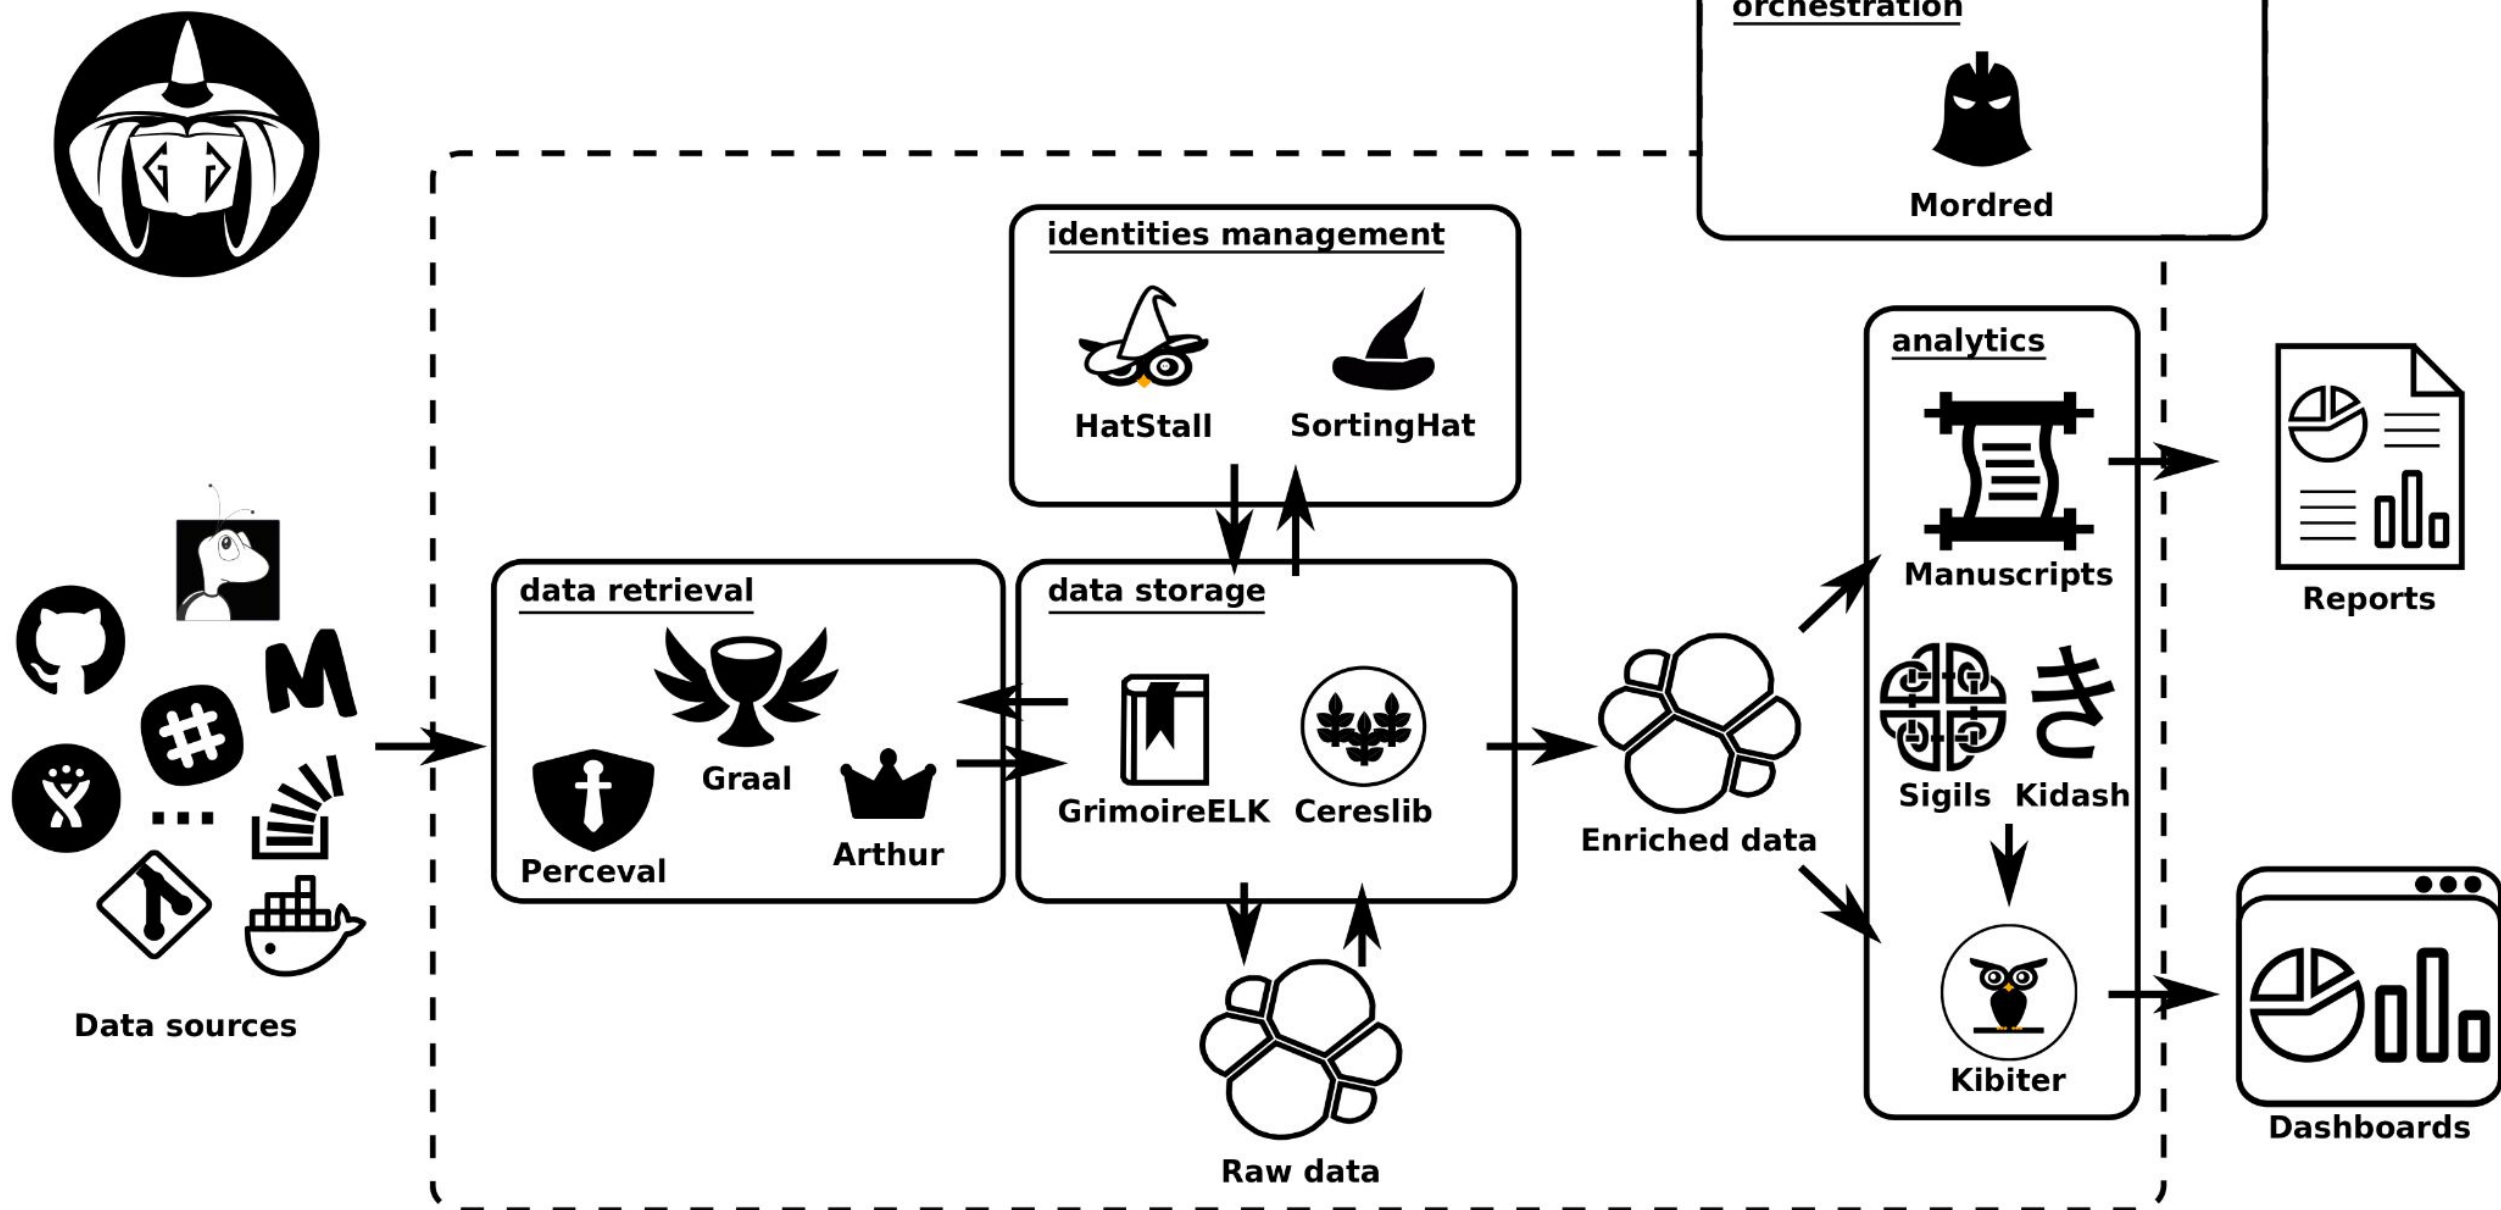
orchestration

Mordred

identities management

HatStall

SortingHat

analytics

Manuscripts

Reports

data retrieval

Graal

Perceval

Arthur

data storage

GrimoireELK

Cereslib

Enriched data

Sigils

Kidash

Kibiter

Dashboards

Data sources

Raw data